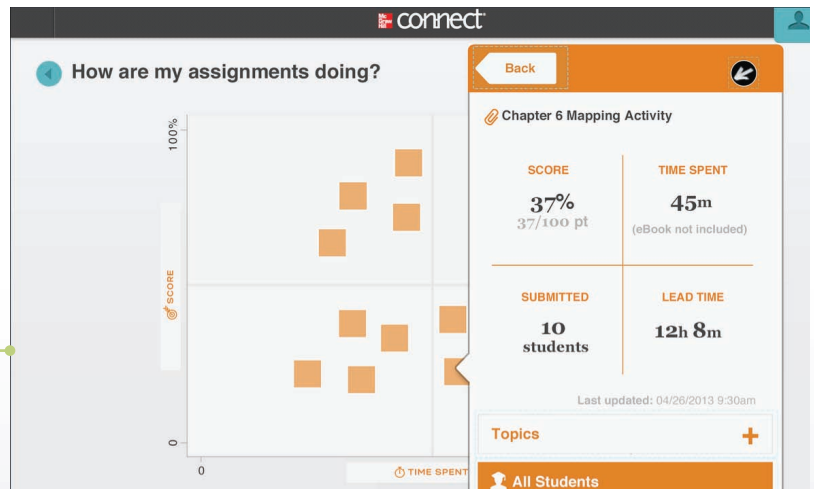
connect

How are my assignments doing?

100%

SCORE

0

0

TIME SPENT

Back

Chapter 6 Mapping Activity

SCORE
37%
37/100 pt

TIME SPENT
45m
(eBook not included)

SUBMITTED
10
students

LEAD TIME
12h 8m

Last updated: 04/26/2013 9:30am

Topics +

All Students